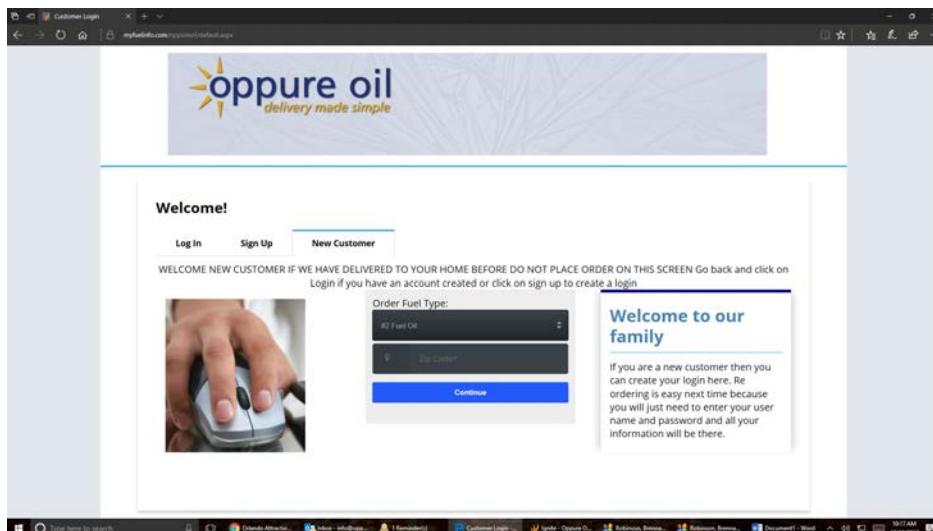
Customer Login

myfuelinfo.com/oppure/default.aspx

oppure oil
delivery made simple

Welcome!

Log In Sign Up New Customer

WELCOME NEW CUSTOMER IF WE HAVE DELIVERED TO YOUR HOME BEFORE DO NOT PLACE ORDER ON THIS SCREEN Go back and click on Login if you have an account created or click on sign up to create a login

Order Fuel Type:

#2 Fuel Oil

Zip Code*

Continue

Welcome to our family

If you are a new customer then you can create your login here. Re ordering is easy next time because you will just need to enter your user name and password and all your information will be there.

Type here to search

Orlando Attracti... Inbox - info@opp... 1 Reminder(s) Customer Login - ... Ignite - Oppure O... Robinson, Brenna... Robinson, Brenna... Document1 - Word

10:17 AM